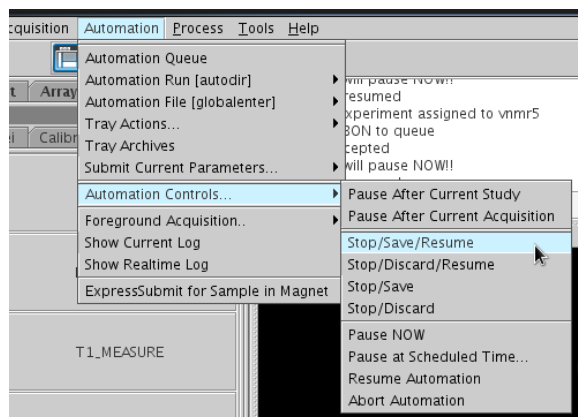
cquisition Automation Process Tools Help

t Array
l Calibr

Automation Queue
Automation Run [autodir]
Automation File [globalenter]
Tray Actions...
Tray Archives
Submit Current Parameters...
Automation Controls...
Foreground Acquisition..
Show Current Log
Show Realtime Log
ExpressSubmit for Sample in Magnet

will pause NOW!!
resumed
xperiment assigned to vnmr5
BON to queue
cepted
will pause NOW!!

Pause After Current Study
Pause After Current Acquisition
Stop/Save/Resume
Stop/Discard/Resume
Stop/Save
Stop/Discard
Pause NOW
Pause at Scheduled Time...
Resume Automation
Abort Automation

T1_MEASURE